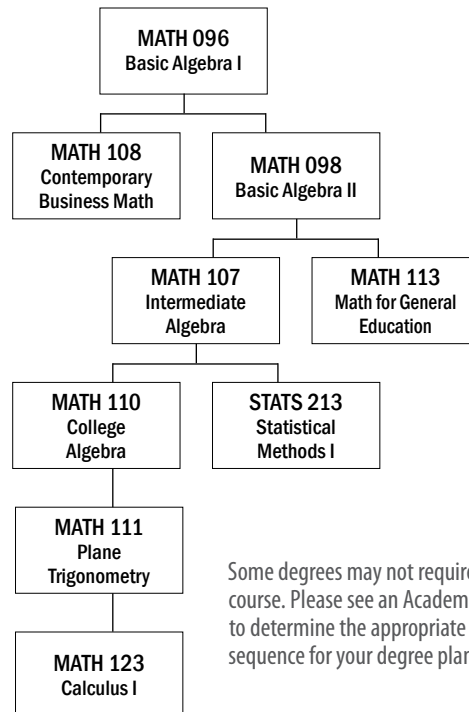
MATH 096
Basic Algebra I

MATH 108
Contemporary Business Math

MATH 098
Basic Algebra II

MATH 107
Intermediate Algebra

MATH 113
Math for General Education

MATH 110
College Algebra

STATS 213
Statistical Methods I

MATH 111
Plane Trigonometry

MATH 123
Calculus I

Some degrees may not require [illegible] course. Please see an Academ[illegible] to determine the appropriate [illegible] sequence for your degree plan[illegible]